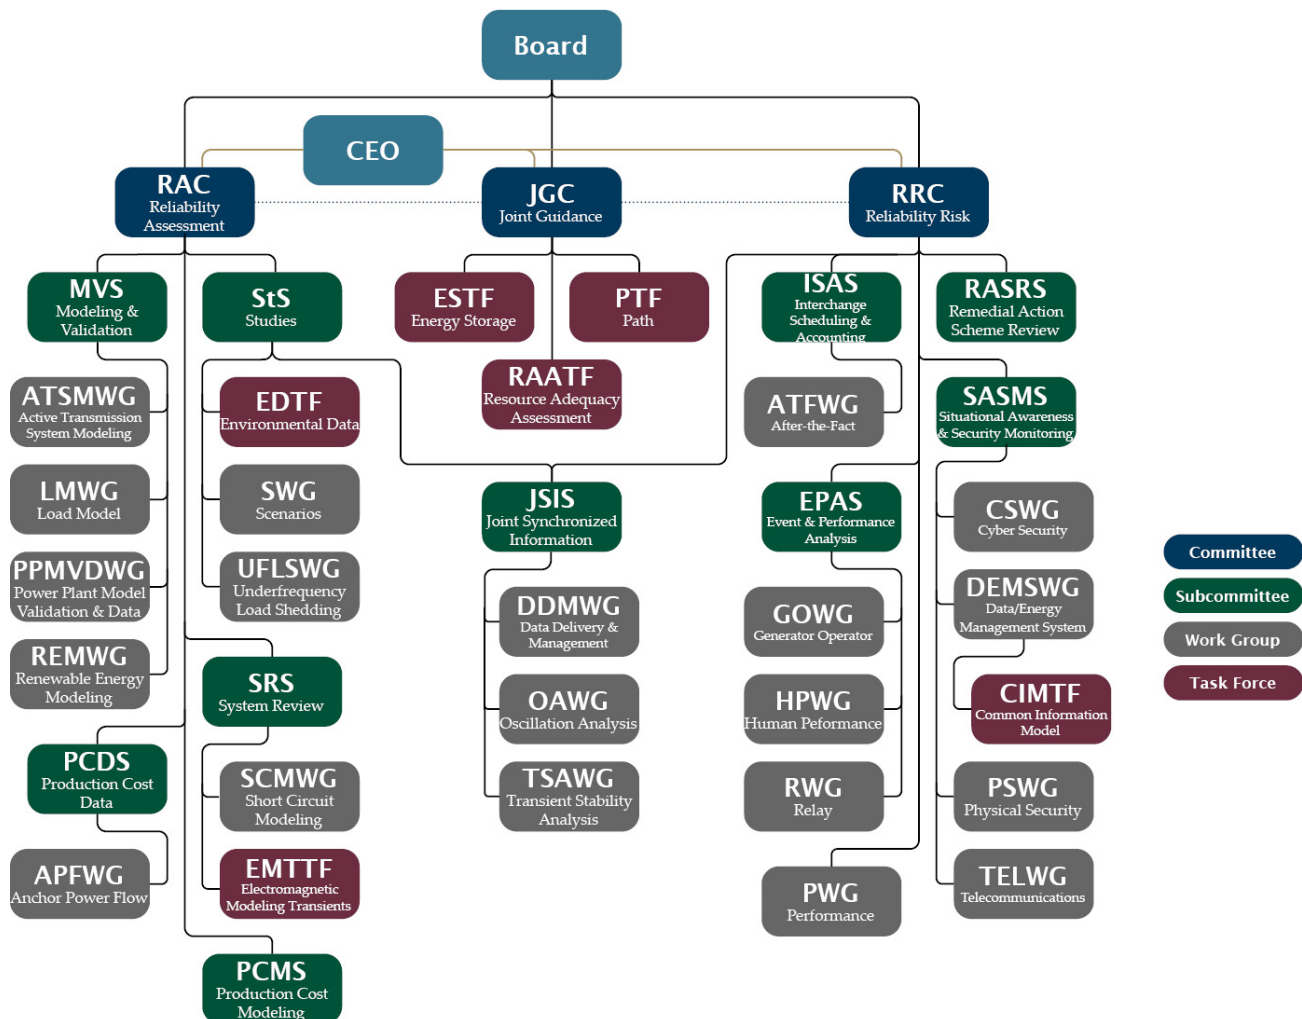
Board

CEO

RAC
Reliability Assessment

JGC
Joint Guidance

RRC
Reliability Risk

MVS
Modeling & Validation

StS
Studies

ESTF
Energy Storage

PTF
Path

ISAS
Interchange Scheduling & Accounting

RASRS
Remedial Action Scheme Review

ATSMWG
Active Transmission System Modeling

EDTF
Environmental Data

RAATF
Resource Adequacy Assessment

ATFWG
After-the-Fact

SASMS
Situational Awareness & Security Monitoring

LMWG
Load Model

SWG
Scenarios

JSIS
Joint Synchronized Information

EPAS
Event & Performance Analysis

CSWG
Cyber Security

PPMVDWG
Power Plant Model Validation & Data

UFLSWG
Underfrequency Load Shedding

DDMWG
Data Delivery & Management

GOWG
Generator Operator

DEMSWG
Data/Energy Management System

REMWG
Renewable Energy Modeling

SRS
System Review

OAWG
Oscillation Analysis

HPWG
Human Peformance

CIMTF
Common Information Model

PCDS
Production Cost Data

SCMWG
Short Circuit Modeling

TSAWG
Transient Stability Analysis

RWG
Relay

PSWG
Physical Security

APFWG
Anchor Power Flow

EMTTF
Electromagnetic Modeling Transients

PWG
Performance

TELWG
Telecommunications

PCMS
Production Cost Modeling

Committee
Subcommittee
Work Group
Task Force